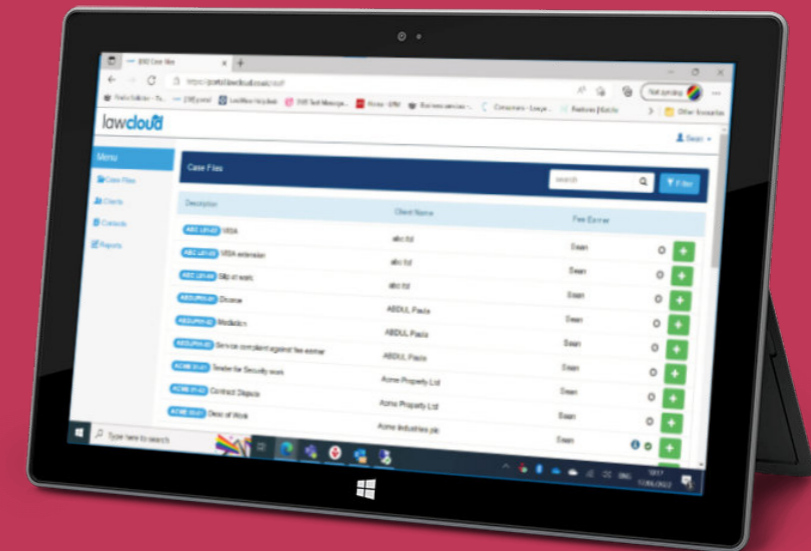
lawcloud

Menu

Case Files

Clients

Contacts

Reports

Case Files

Search

Filter

Description

Client Name

Fee Earner

| Description | Client Name | Fee Earner |
|---|---|---|
| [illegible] VISA | abc ltd | Sean |
| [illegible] VISA extension | abc ltd | Sean |
| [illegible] Slip at work | abc ltd | Sean |
| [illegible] Divorce | ABDUL Paula | Sean |
| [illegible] Mediation | ABDUL Paula | Sean |
| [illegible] Service complaint against fee earner | ABDUL Paula | Sean |
| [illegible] Tender for Security work | Acme Property Ltd | Sean |
| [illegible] Contract Dispute | Acme Property Ltd | Sean |
| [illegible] Deed of Work | Acme Industries plc | Sean |

Type here to search

Not syncing

Other favourites